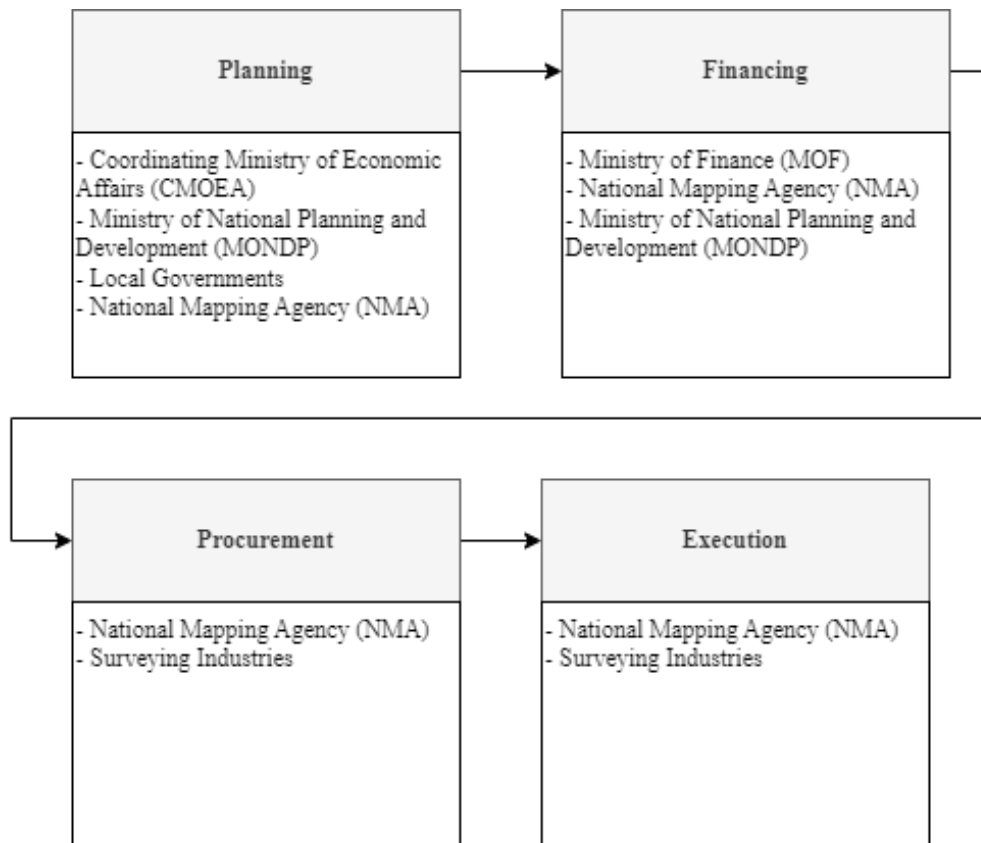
Planning

- Coordinating Ministry of Economic Affairs (CMOEA)
- Ministry of National Planning and Development (MONDP)
- Local Governments
- National Mapping Agency (NMA)

Financing

- Ministry of Finance (MOF)
- National Mapping Agency (NMA)
- Ministry of National Planning and Development (MONDP)

Procurement

- National Mapping Agency (NMA)
- Surveying Industries

Execution

- National Mapping Agency (NMA)
- Surveying Industries